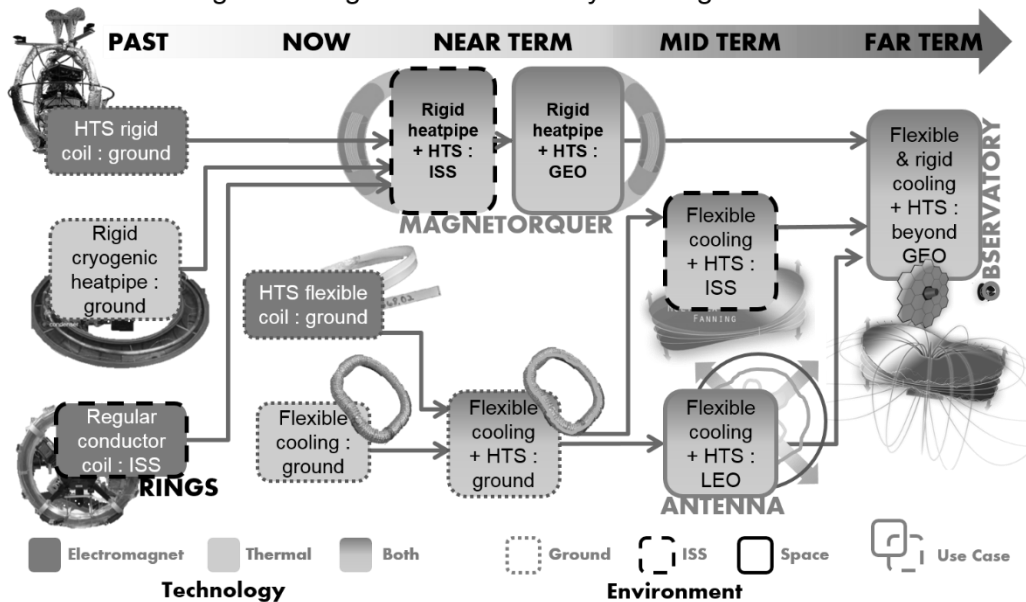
PAST NOW NEAR TERM MID TERM FAR TERM

HTS rigid coil : ground

Rigid heatpipe + HTS : ISS

Rigid heatpipe + HTS : GEO

MAGNETORQUER

Flexible & rigid cooling + HTS : beyond GEO

OBSERVATORY

Rigid cryogenic heatpipe : ground

Flexible cooling + HTS : ISS

HTS flexible coil : ground

FANNING

Regular conductor coil : ISS

RINGS

Flexible cooling : ground

Flexible cooling + HTS : ground

Flexible cooling + HTS : LEO

ANTENNA

Electromagnet Thermal Both

Technology

Ground ISS Space Use Case

Environment